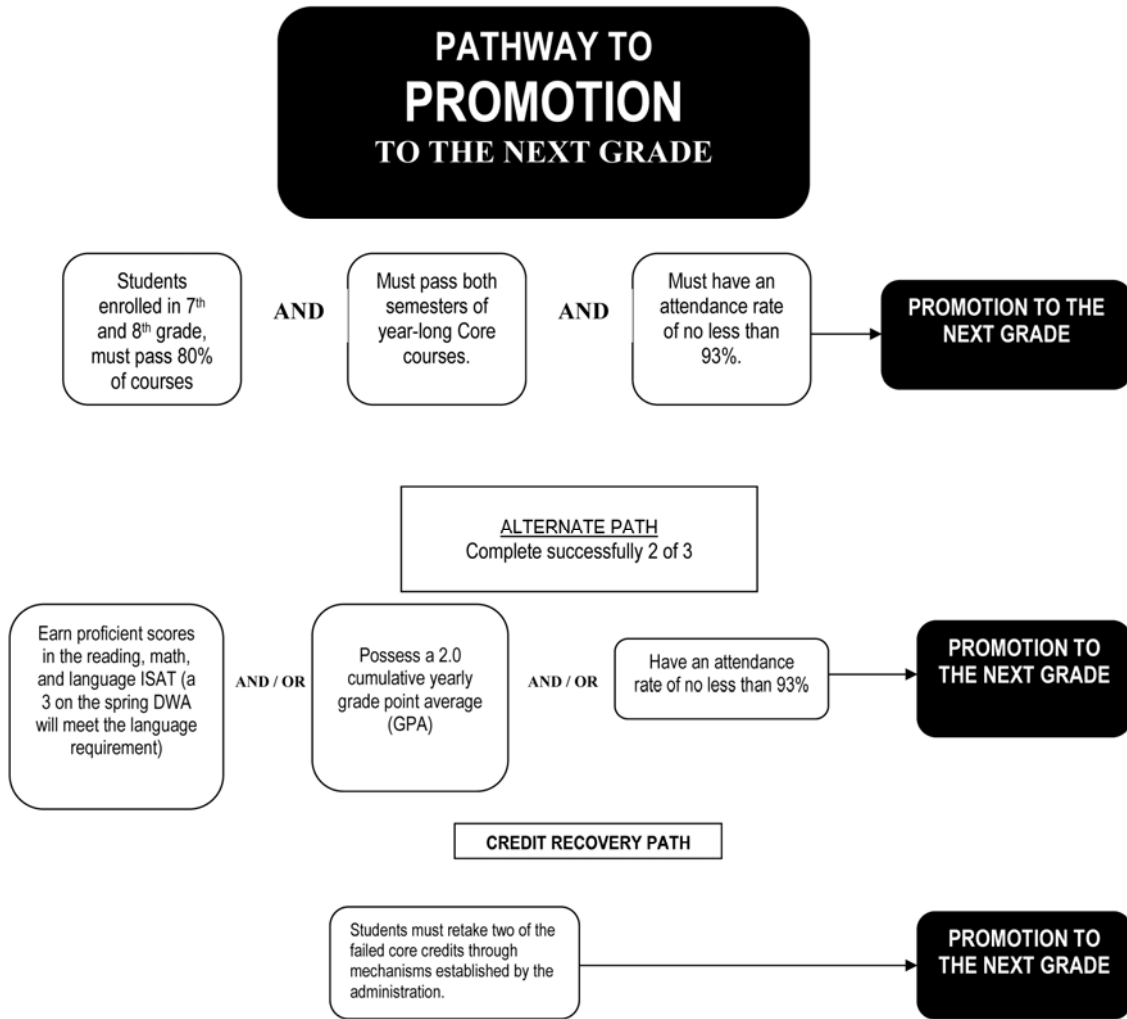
PATHWAY TO
PROMOTION
TO THE NEXT GRADE

Students enrolled in 7$^{th}$ and 8$^{th}$ grade, must pass 80% of courses

AND

Must pass both semesters of year-long Core courses.

AND

Must have an attendance rate of no less than 93%.

PROMOTION TO THE NEXT GRADE

ALTERNATE PATH
Complete successfully 2 of 3

Earn proficient scores in the reading, math, and language ISAT (a 3 on the spring DWA will meet the language requirement)

AND / OR

Possess a 2.0 cumulative yearly grade point average (GPA)

AND / OR

Have an attendance rate of no less than 93%

PROMOTION TO THE NEXT GRADE

CREDIT RECOVERY PATH

Students must retake two of the failed core credits through mechanisms established by the administration.

PROMOTION TO THE NEXT GRADE